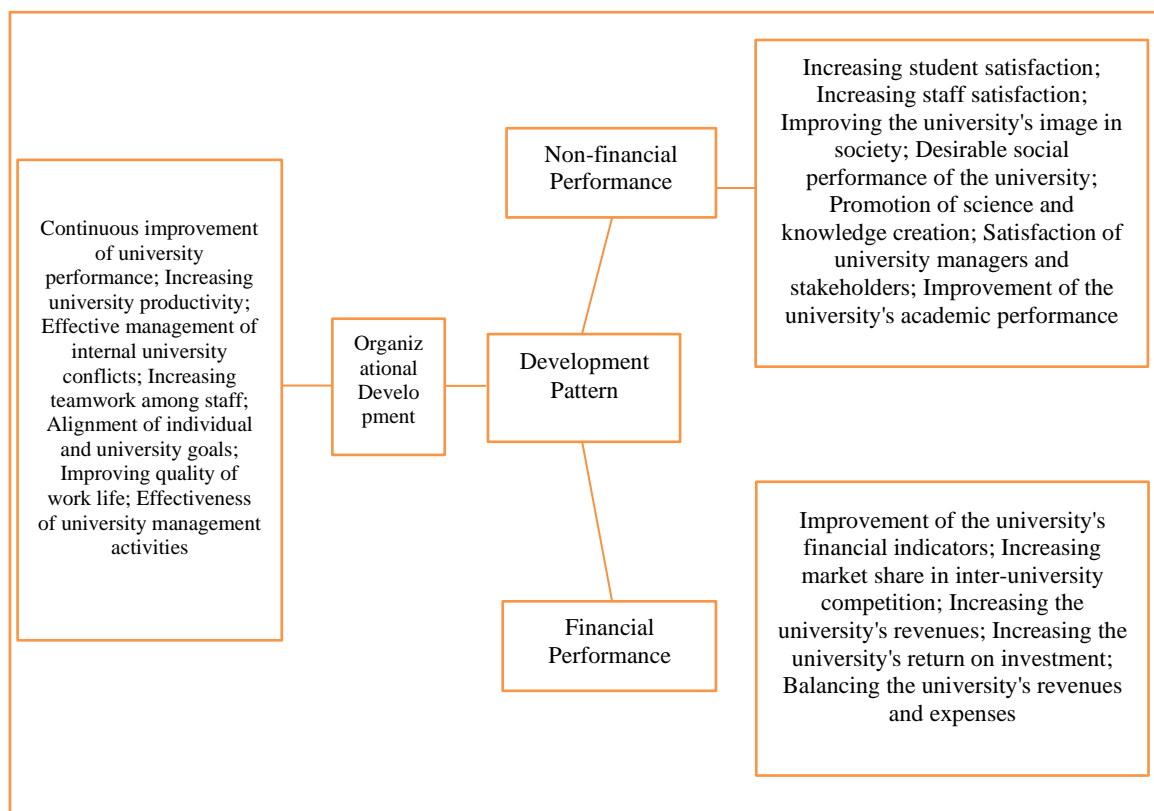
Continuous improvement of university performance; Increasing university productivity; Effective management of internal university conflicts; Increasing teamwork among staff; Alignment of individual and university goals; Improving quality of work life; Effectiveness of university management activities

Organizational Development

Development Pattern

Non-financial Performance

Increasing student satisfaction; Increasing staff satisfaction; Improving the university's image in society; Desirable social performance of the university; Promotion of science and knowledge creation; Satisfaction of university managers and stakeholders; Improvement of the university's academic performance

Financial Performance

Improvement of the university's financial indicators; Increasing market share in inter-university competition; Increasing the university's revenues; Increasing the university's return on investment; Balancing the university's revenues and expenses